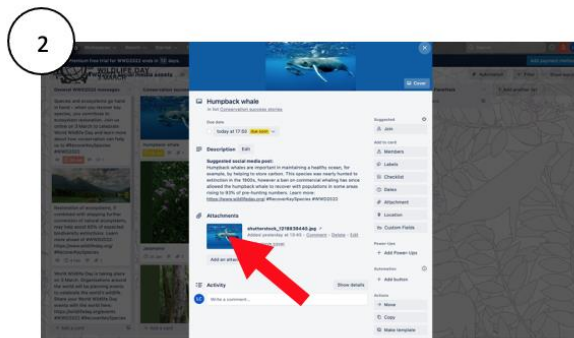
2

Humpback whale

in list Conservation success stories

Due date

today at 17:00

Description Edit

Suggested social media post:
Humpback whales are important in maintaining a healthy ocean, for example, by helping to store carbon. This species was nearly hunted to extinction in the 1960s, however a ban on commercial whaling has since allowed the humpback whale to recover with populations in some areas rising to 93% of pre-hunting numbers. Learn more: https://www.wildlifeday.org/ #RecoverKeySpecies #WWD2022

Attachments

shutterstock_1316638440.jpg

Add an attachment

Activity

Show details

Write a comment...

Cover

Suggested

Join

Add to card

Members

Labels

Checklist

Dates

Attachment

Location

Custom Fields

Power-Ups

Add Power-Ups

Automation

Add button

Actions

Move

Copy

Make template